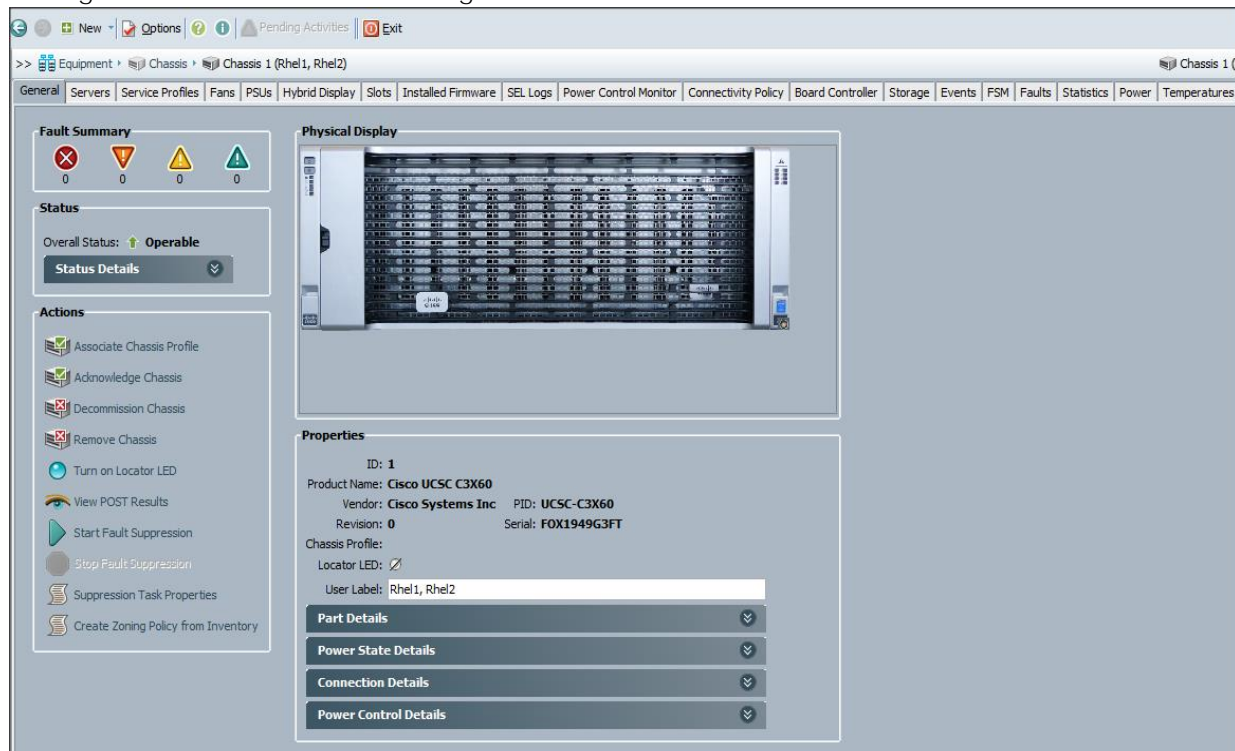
New Options Pending Activities Exit

>> Equipment › Chassis › Chassis 1 (Rhel1, Rhel2)

Chassis 1 (

General | Servers | Service Profiles | Fans | PSUs | Hybrid Display | Slots | Installed Firmware | SEL Logs | Power Control Monitor | Connectivity Policy | Board Controller | Storage | Events | FSM | Faults | Statistics | Power | Temperatures

Fault Summary
0 0 0 0

Status
Overall Status: Operable
Status Details

Actions
Associate Chassis Profile
Acknowledge Chassis
Decommission Chassis
Remove Chassis
Turn on Locator LED
View POST Results
Start Fault Suppression
Stop Fault Suppression
Suppression Task Properties
Create Zoning Policy from Inventory

Physical Display

Properties
ID: 1
Product Name: Cisco UCSC C3X60
Vendor: Cisco Systems Inc PID: UCSC-C3X60
Revision: 0 Serial: FOX1949G3FT
Chassis Profile:
Locator LED:
User Label: Rhel1, Rhel2

Part Details
Power State Details
Connection Details
Power Control Details